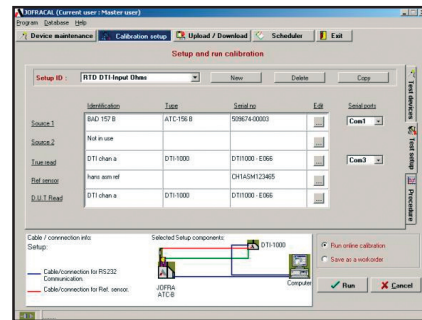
JOFRACAL (Current user : Master user)
Program Database Help

Device maintenance | Calibration setup | Upload / Download | Scheduler | Exit

Setup and run calibration

Setup ID : RTD DTI-Input Ohm | New | Delete | Copy

| | Identification | Type | Serial no | Edit | Serial ports |
|---|---|---|---|---|---|
| Source 1 | BAD 157 B | ATC-156 B | 509674-00003 | ... | Com1 |
| Source 2 | Not in use | | | ... | |
| True read | DTI chan a | DTI-1000 | DTI1000 - E066 | ... | Com3 |
| Ref sensor | hanc asm ref | | CH1ASM123465 | ... | |
| D.U.T Read | DTI chan a | DTI-1000 | DTI1000 - E066 | ... | |

Test devices
Test setup
Procedure

Cable / connection info:
Setup:
Cable/connection for RS232 Communication.
Cable/connection for Ref. sensor.

Selected Setup components:
DTI-1000
JOFRA ATC-B
Computer

Run online calibration
Save as a workorder

Run
Cancel